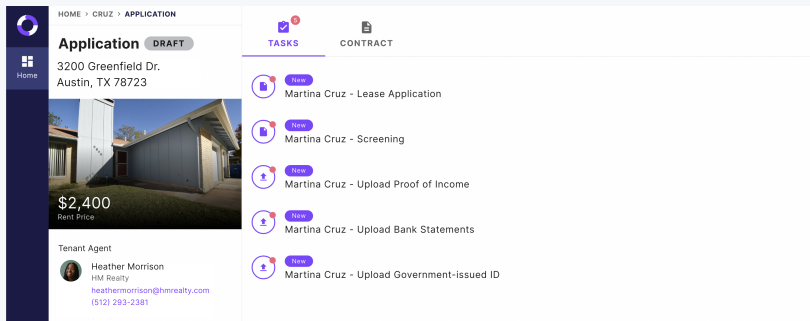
Home

HOME > CRUZ > APPLICATION

Application DRAFT

3200 Greenfield Dr.
Austin, TX 78723

$2,400
Rent Price

Tenant Agent

Heather Morrison
HM Realty
heathermorrison@hmrealty.com
(512) 293-2381

5
TASKS

CONTRACT

New
Martina Cruz - Lease Application

New
Martina Cruz - Screening

New
Martina Cruz - Upload Proof of Income

New
Martina Cruz - Upload Bank Statements

New
Martina Cruz - Upload Government-issued ID